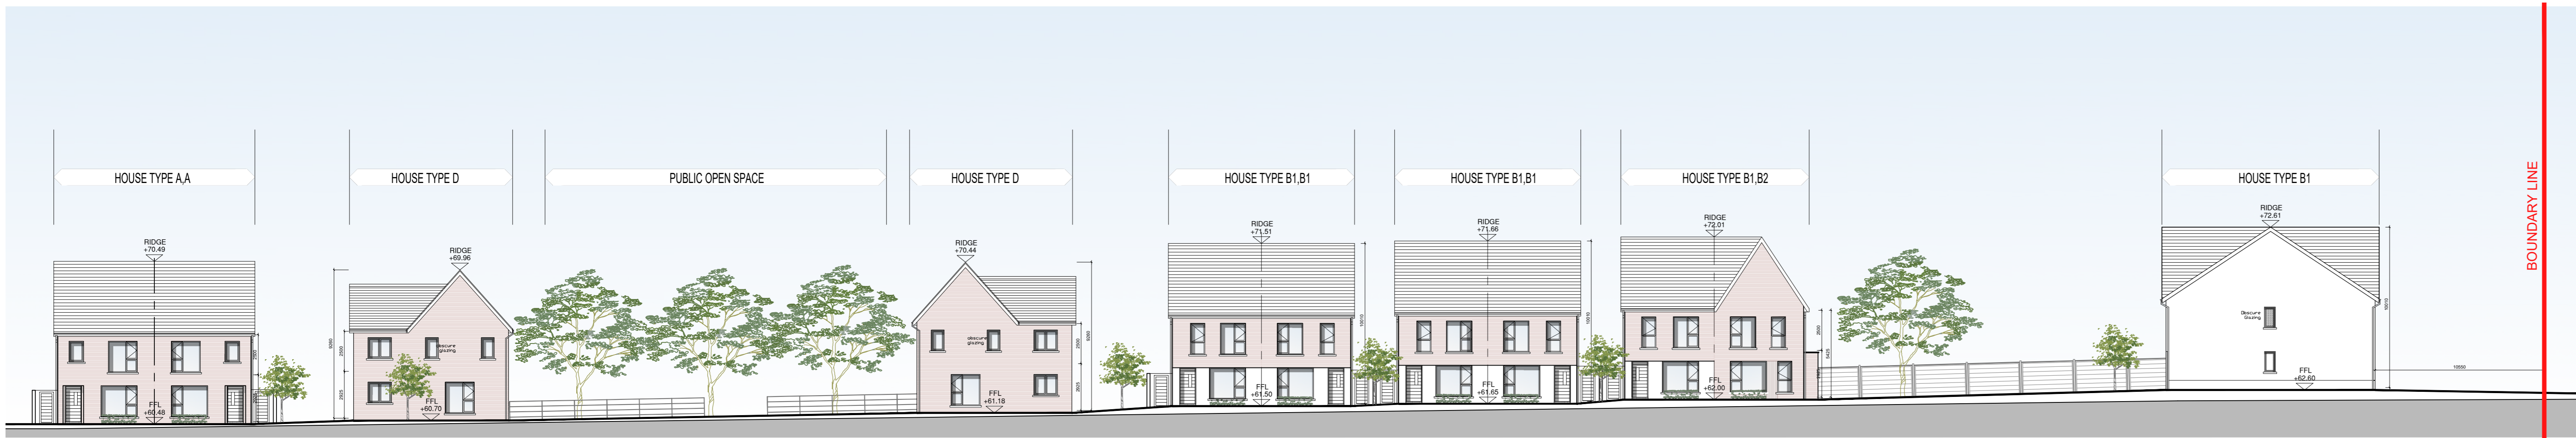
HOUSE TYPE A,A

HOUSE TYPE D

PUBLIC OPEN SPACE

HOUSE TYPE D

HOUSE TYPE B1,B1

HOUSE TYPE B1,B1

HOUSE TYPE B1,B2

HOUSE TYPE B1

BOUNDARY LINE

RIDGE +70.49

FFL +60.48

RIDGE +69.96

obscure glazing

FFL +60.70

RIDGE +70.44

obscure glazing

FFL +61.18

RIDGE +71.51

FFL +61.50

RIDGE +71.66

FFL +61.65

RIDGE +72.01

FFL +62.00

RIDGE +72.61

Obscure Glazing

FFL +62.60

10050